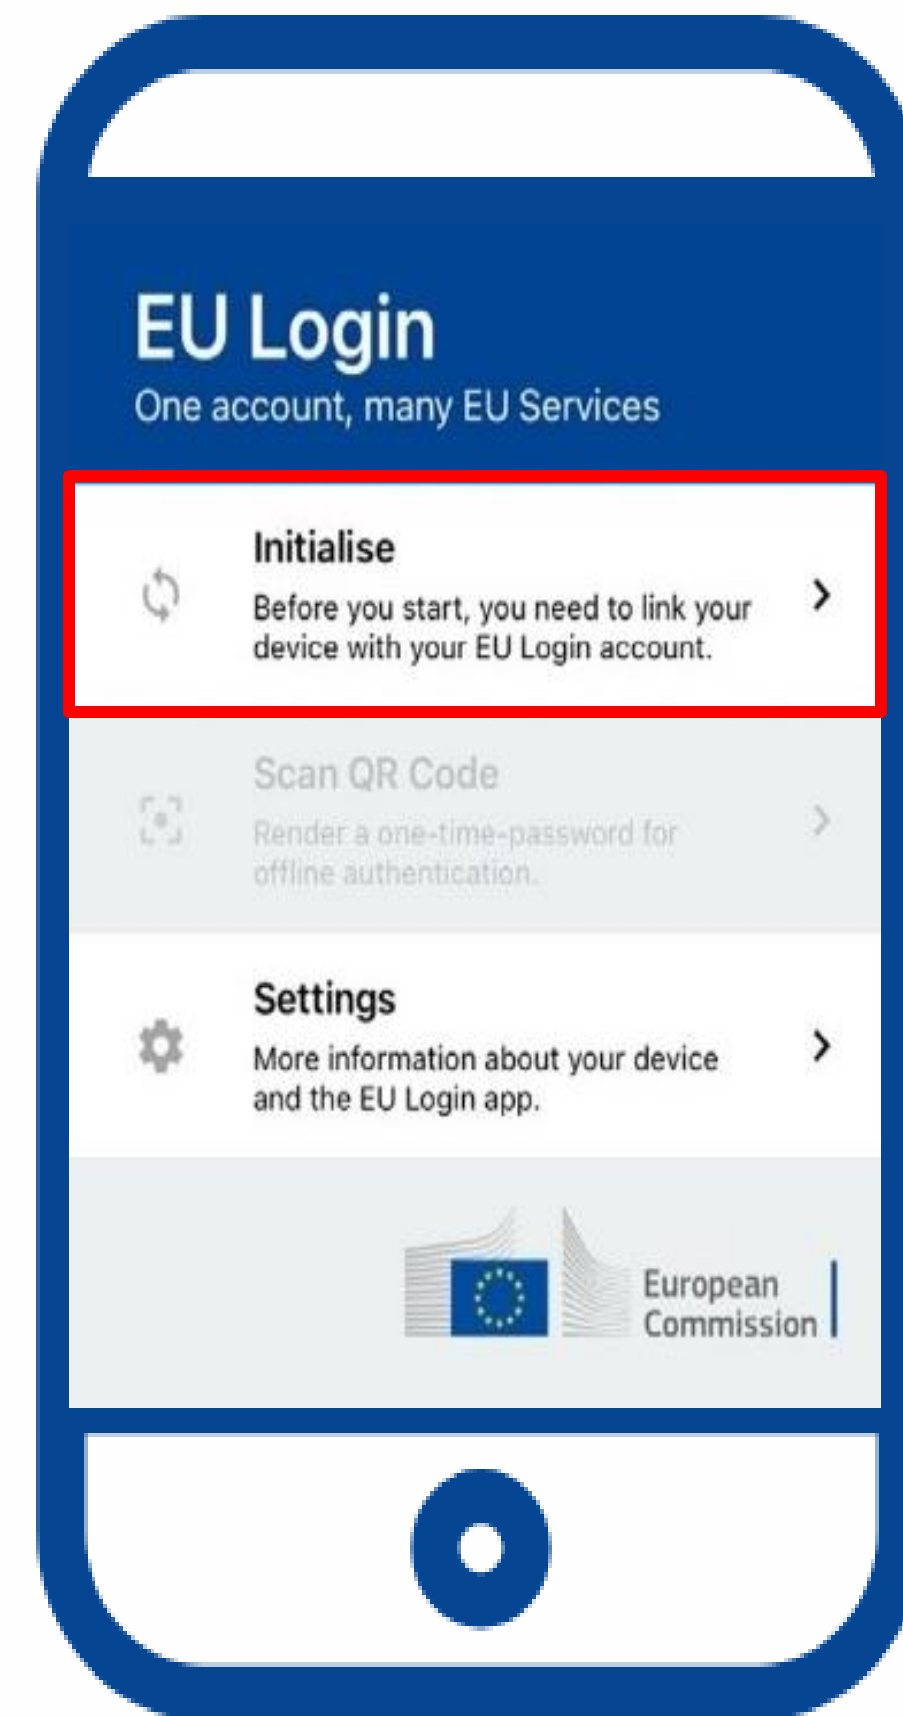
EU Login
One account, many EU Services

Initialise
Before you start, you need to link your device with your EU Login account.

Scan QR Code
Render a one-time-password for offline authentication.

Settings
More information about your device and the EU Login app.

European Commission